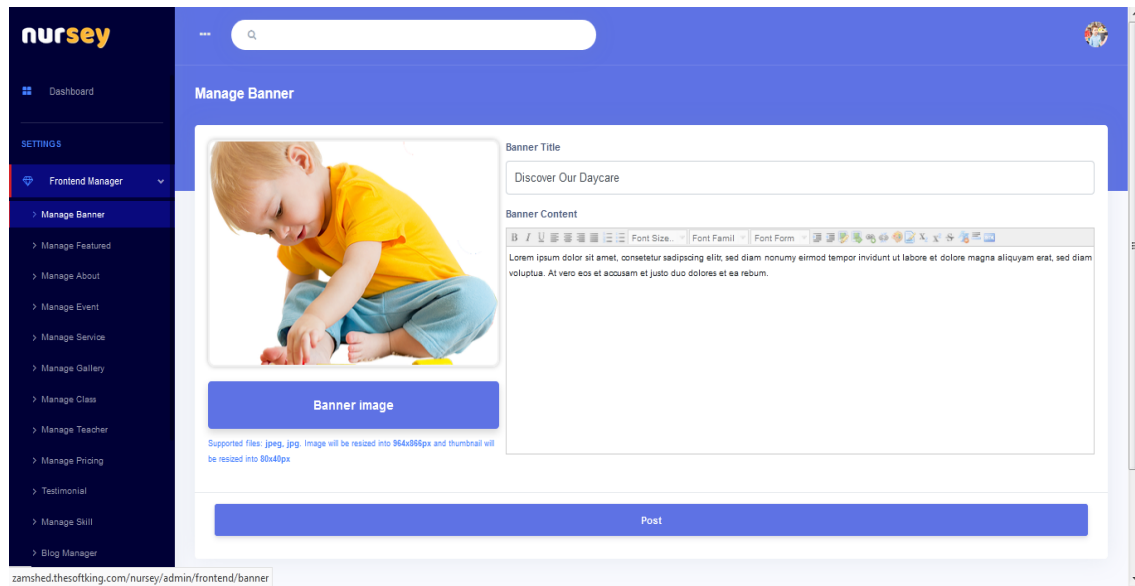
nursey

Dashboard

SETTINGS

Frontend Manager

> Manage Banner
> Manage Featured
> Manage About
> Manage Event
> Manage Service
> Manage Gallery
> Manage Class
> Manage Teacher
> Manage Pricing
> Testimonial
> Manage Skill
> Blog Manager

Manage Banner

Banner image

Supported files: jpeg, jpg. Image will be resized into 964x866px and thumbnail will be resized into 80x40px

Banner Title

Discover Our Daycare

Banner Content

B I U Font Size.. Font Famil Font Form

Lorem ipsum dolor sit amet, consetetur sadipscing elitr, sed diam nonumy eirmod tempor invidunt ut labore et dolore magna aliquyam erat, sed diam voluptua. At vero eos et accusam et justo duo dolores et ea rebum.

Post

zamshed.thesoftking.com/nursey/admin/frontend/banner